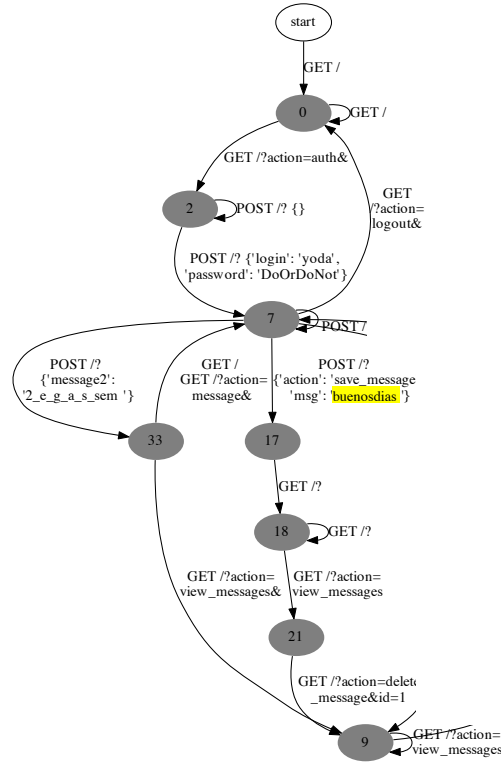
start

GET /

0

GET /

GET /?action=auth&

GET /?action= logout&

2

POST /? {}

POST /? {'login': 'yoda', 'password': 'DoOrDoNot'}

7

POST /

POST /? {'message2': '2_e_g_a_s_sem '}

GET / GET /?action= message&

POST /? {'action': 'save_message 'msg': 'buenosdias '}

33

17

GET /?

18

GET /?

GET /?action= view_messages&

GET /?action= view_messages

21

GET /?action=delete _message&id=1

9

GET /?action= view_messages